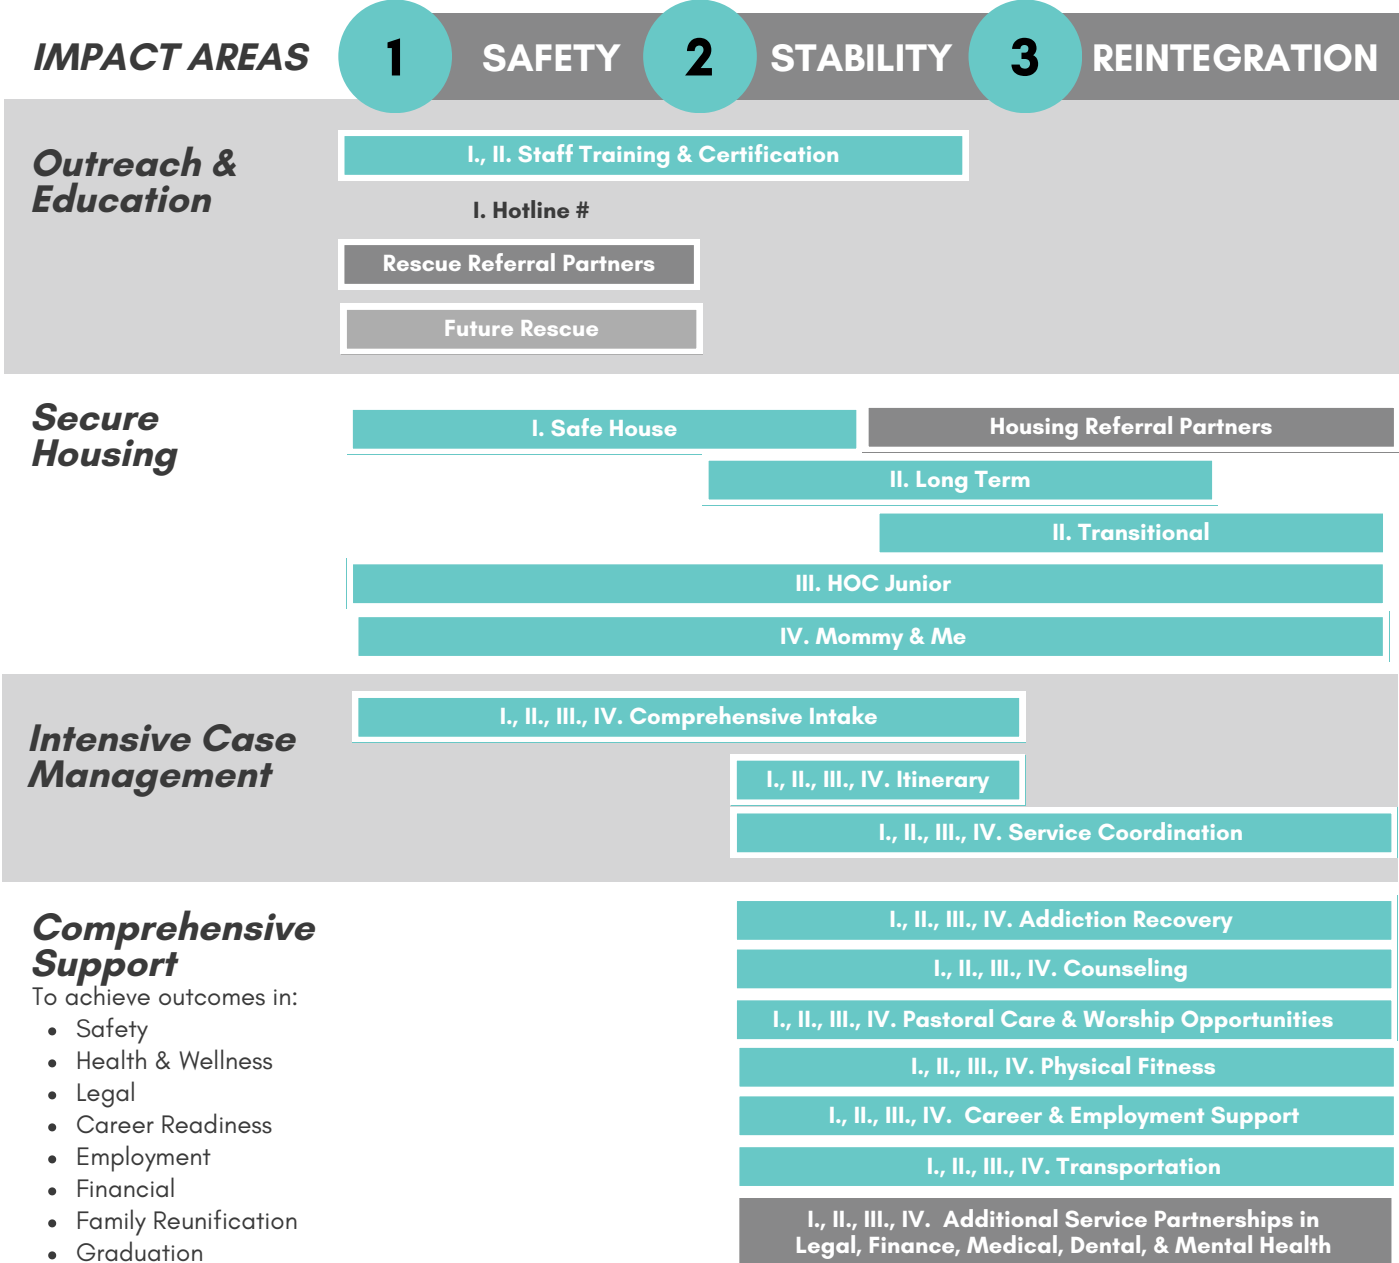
IMPACT AREAS 1 SAFETY 2 STABILITY 3 REINTEGRATION

Outreach & Education

I., II. Staff Training & Certification

I. Hotline #

Rescue Referral Partners

Future Rescue

Secure Housing

I. Safe House

Housing Referral Partners

II. Long Term

II. Transitional

III. HOC Junior

IV. Mommy & Me

Intensive Case Management

I., II., III., IV. Comprehensive Intake

I., II., III., IV. Itinerary

I., II., III., IV. Service Coordination

Comprehensive Support

To achieve outcomes in:

- Safety
- Health & Wellness
- Legal
- Career Readiness
- Employment
- Financial
- Family Reunification
- Graduation

I., II., III., IV. Addiction Recovery

I., II., III., IV. Counseling

I., II., III., IV. Pastoral Care & Worship Opportunities

I., II., III., IV. Physical Fitness

I., II., III., IV. Career & Employment Support

I., II., III., IV. Transportation

I., II., III., IV. Additional Service Partnerships in Legal, Finance, Medical, Dental, & Mental Health